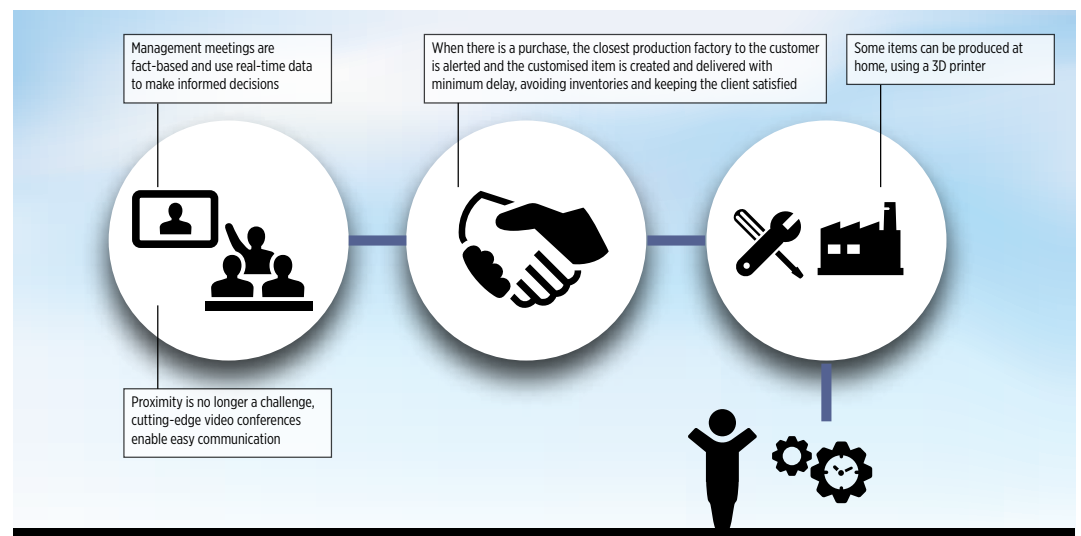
Management meetings are fact-based and use real-time data to make informed decisions

When there is a purchase, the closest production factory to the customer is alerted and the customised item is created and delivered with minimum delay, avoiding inventories and keeping the client satisfied

Some items can be produced at home, using a 3D printer

Proximity is no longer a challenge, cutting-edge video conferences enable easy communication